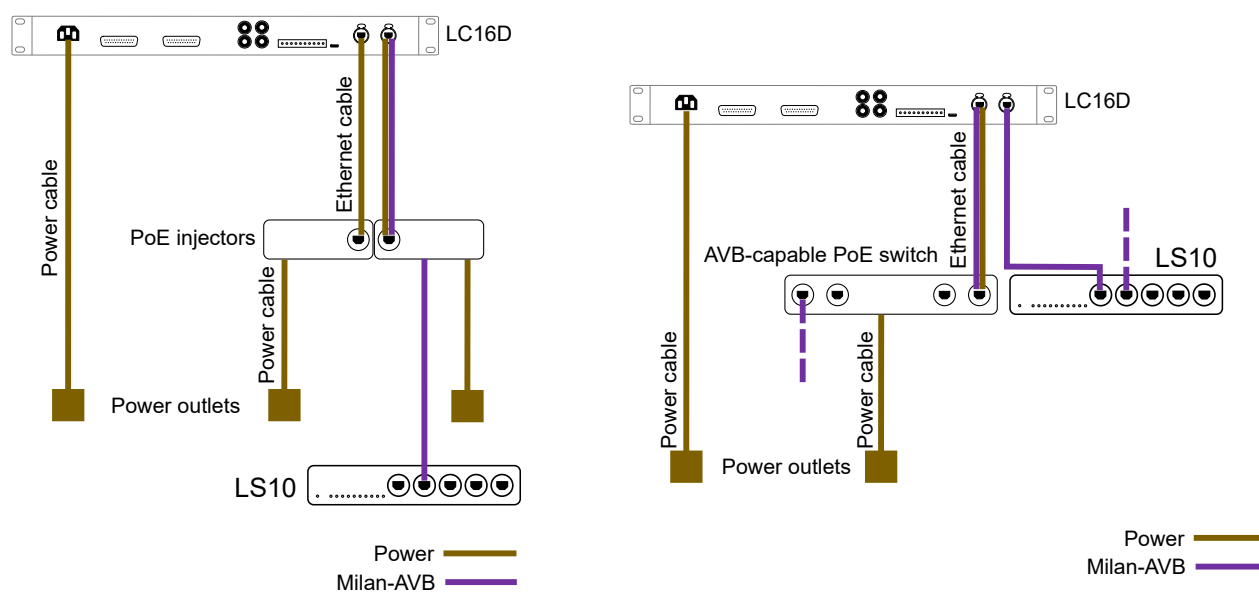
LC16D

Ethernet cable

Power cable

PoE injectors

Power cable

Power outlets

LS10

Power
Milan-AVB

LC16D

Ethernet cable

AVB-capable PoE switch

LS10

Power cable

Power cable

Power outlets

Power
Milan-AVB